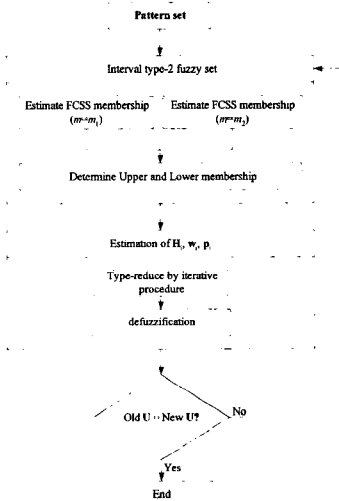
Pattern set

Interval type-2 fuzzy set

Estimate FCSS membership ($m=m_1$)

Estimate FCSS membership ($m=m_2$)

Determine Upper and Lower membership

Estimation of $\mathbf{H}_i$, $\mathbf{w}_i$, $\mathbf{p}_i$

Type-reduce by iterative procedure

defuzzification

Old U = New U?

No

Yes

End